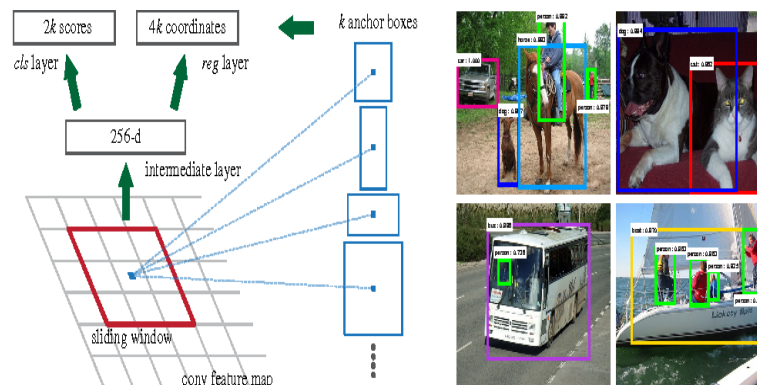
$2k$ scores

$4k$ coordinates

$k$ anchor boxes

*cls* layer

*reg* layer

256-d

intermediate layer

sliding window

conv feature map

car : 1.000

horse : 0.993

person : 0.992

person : 0.979

dog : 0.997

dog : 0.983

cat : 0.982

person : 0.983

bus : 0.996

person : 0.736

boat : 0.970

person : 0.983

person : 0.925

person : 0.972

person : 0.983

Lickety Blitz